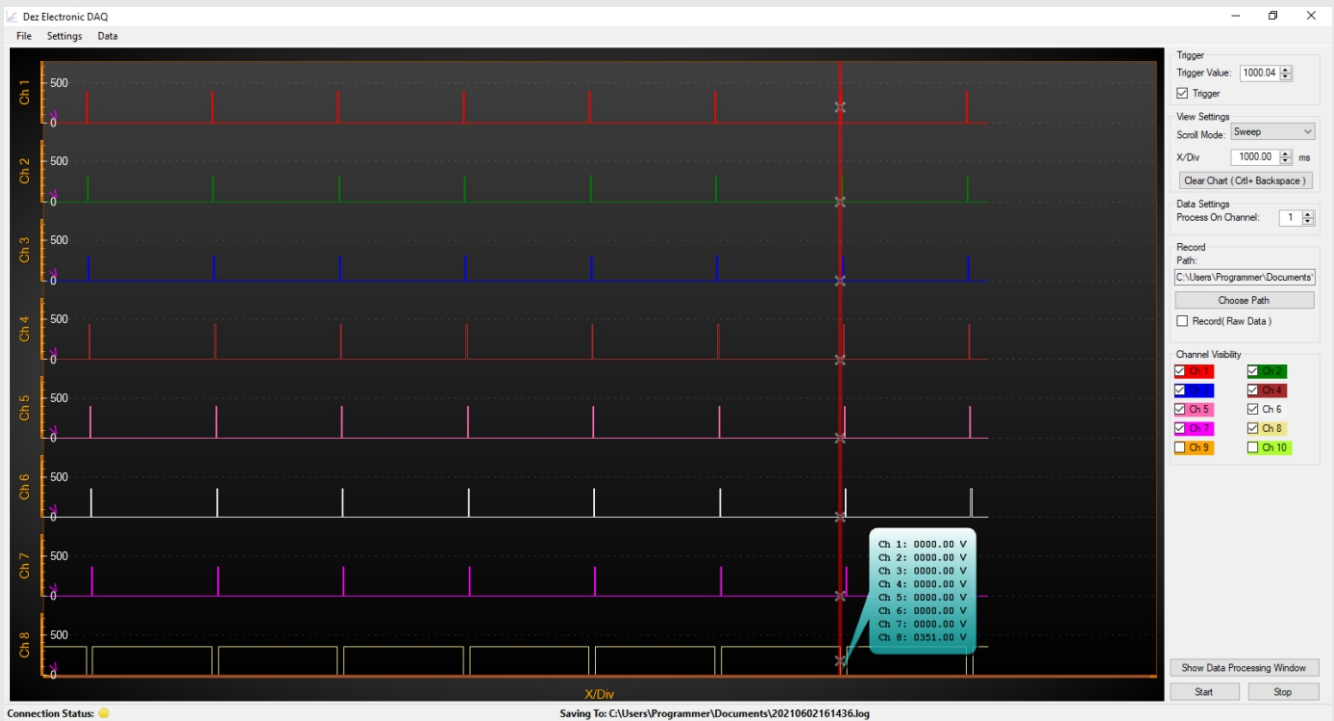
Dez Electronic DAQ

File Settings Data

Ch 1
500
0

Ch 2
500
0

Ch 3
500
0

Ch 4
500
0

Ch 5
500
0

Ch 6
500
0

Ch 7
500
0

Ch 8
500
0

Ch 1: 0000.00 V
Ch 2: 0000.00 V
Ch 3: 0000.00 V
Ch 4: 0000.00 V
Ch 5: 0000.00 V
Ch 6: 0000.00 V
Ch 7: 0000.00 V
Ch 8: 0351.00 V

X/Div

Trigger
Trigger Value: 1000.04
Trigger

View Settings
Scroll Mode: Sweep
X/Div 1000.00 ms
Clear Chart ( Crtl+ Backspace )

Data Settings
Process On Channel: 1

Record
Path:
C:\Users\Programmer\Documents\
Choose Path
Record( Raw Data )

Channel Visibility
Ch 1
Ch 2
Ch 3
Ch 4
Ch 5
Ch 6
Ch 7
Ch 8
Ch 9
Ch 10

Show Data Processing Window
Start
Stop

Connection Status:
Saving To: C:\Users\Programmer\Documents\20210602161436.log